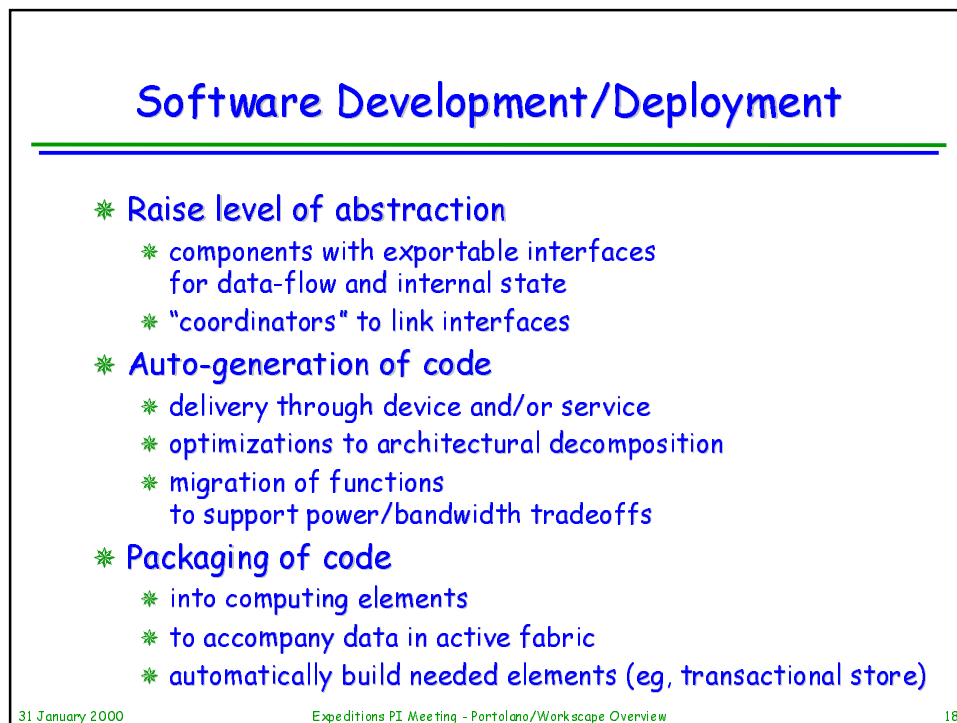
Software Development/Deployment

Raise level of abstraction

components with exportable interfaces for data-flow and internal state

"coordinators" to link interfaces

Auto-generation of code

delivery through device and/or service

optimizations to architectural decomposition

migration of functions to support power/bandwidth tradeoffs

Packaging of code

into computing elements

to accompany data in active fabric

automatically build needed elements (eg, transactional store)

31 January 2000

Expeditions PI Meeting - Portolano/Workscape Overview

18